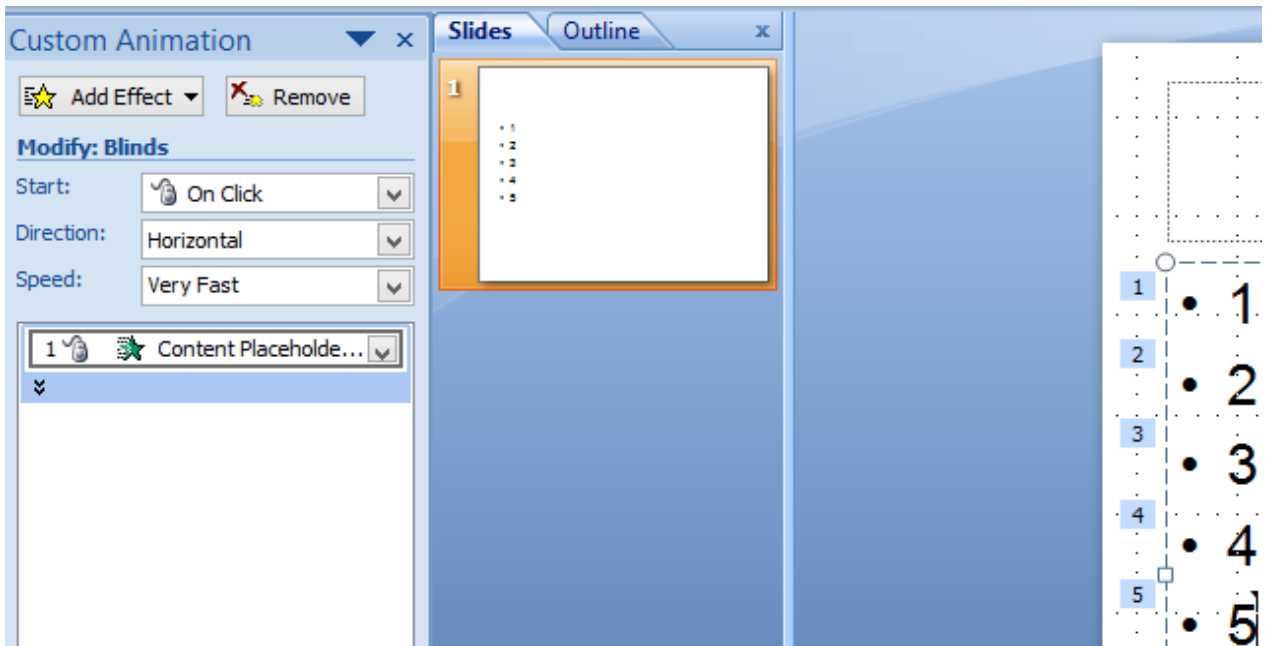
Custom Animation

Add Effect

Remove

Modify: Blinds

Start: On Click

Direction: Horizontal

Speed: Very Fast

1 Content Placeholde...

Slides

Outline

x

1

• 1
• 2
• 3
• 4
• 5

1
• 1

2
• 2

3
• 3

4
• 4

5
• 5